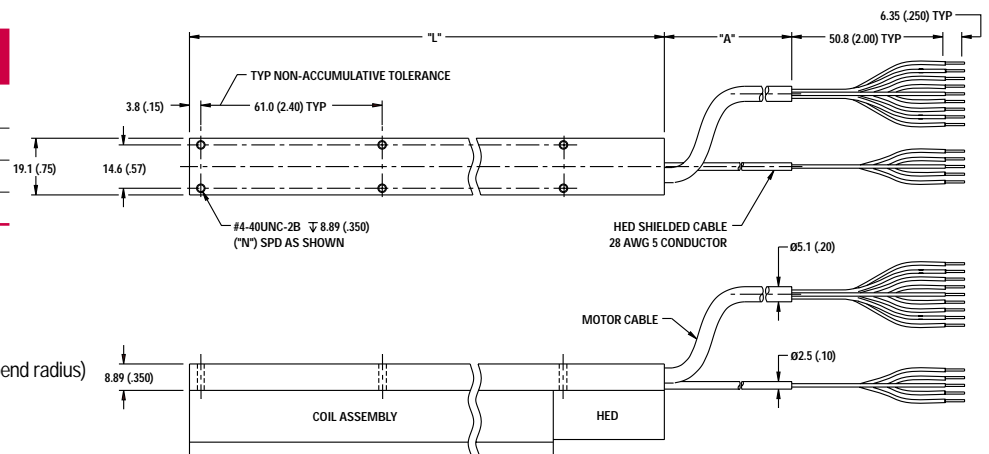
6.35 (.250) TYP
"L"
"A"
50.8 (2.00) TYP
TYP NON-ACCUMULATIVE TOLERANCE
3.8 (.15)
61.0 (2.40) TYP
19.1 (.75)
14.6 (.57)
#4-40UNC-2B $\downarrow$ 8.89 (.350)
("N") SPD AS SHOWN
HED SHIELDED CABLE
28 AWG 5 CONDUCTOR
Ø5.1 (.20)
MOTOR CABLE
end radius)
8.89 (.350)
Ø2.5 (.10)
COIL ASSEMBLY
HED